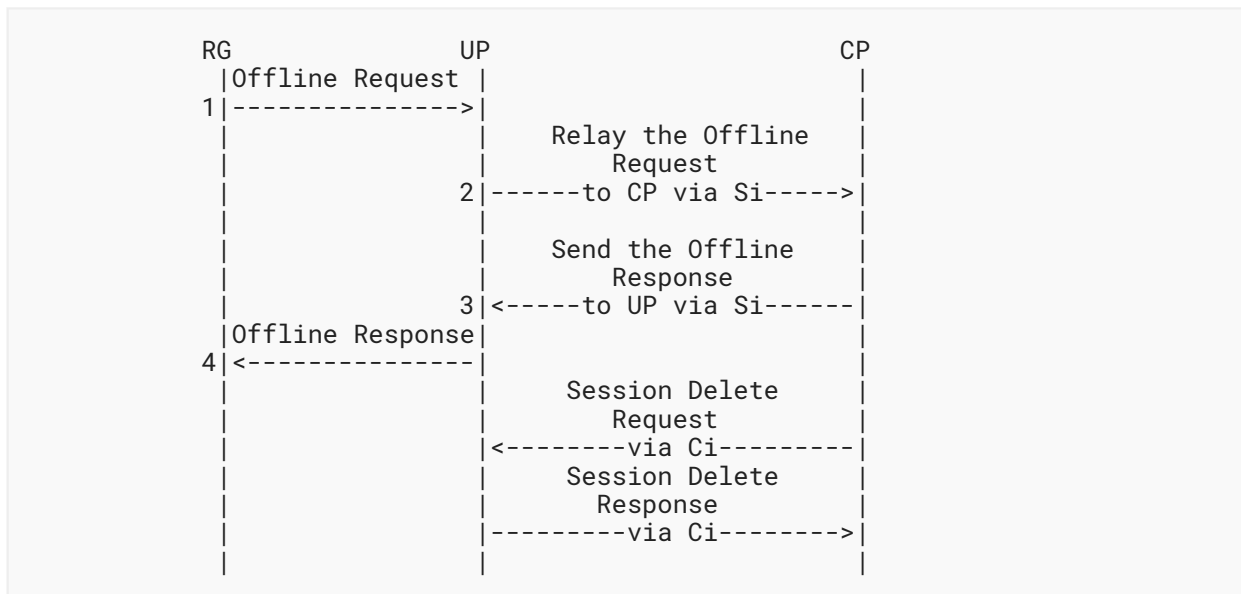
RG UP CP

Offline Request

1 ---------------->

Relay the Offline Request

2 ------to CP via Si----->

Send the Offline Response

3 <-----to UP via Si------

Offline Response

4 <----------------

Session Delete Request

<--------via Ci---------

Session Delete Response

---------via Ci-------->